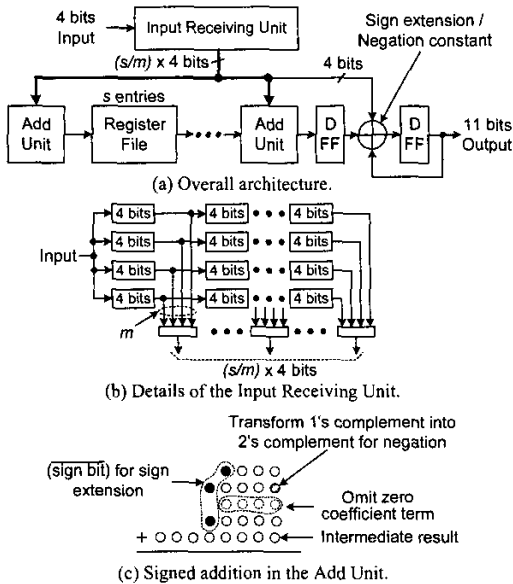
4 bits Input

Input Receiving Unit

Sign extension / Negation constant

(s/m) x 4 bits

4 bits

s entries

Add Unit

Register File

Add Unit

D FF

D FF

11 bits Output

(a) Overall architecture.

4 bits | 4 bits | 4 bits
4 bits | 4 bits | 4 bits
4 bits | 4 bits | 4 bits
4 bits | 4 bits | 4 bits

Input

m

(s/m) x 4 bits

(b) Details of the Input Receiving Unit.

Transform 1's complement into 2's complement for negation

$\overline{\text{sign bit}}$ for sign extension

Omit zero coefficient term

+

Intermediate result

(c) Signed addition in the Add Unit.